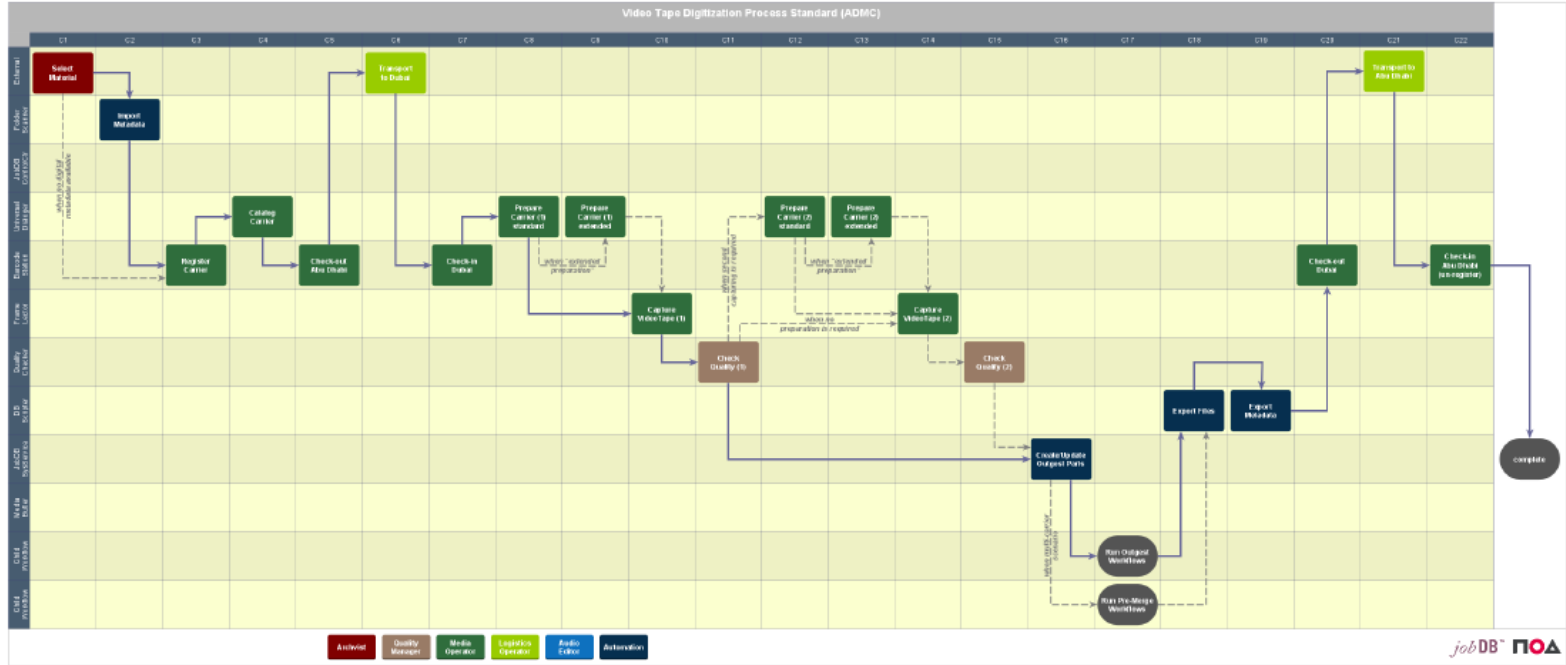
Video Tape Digitization Process Standard (ADMC)

C1 C2 C3 C4 C5 C6 C7 C8 C9 C10 C11 C12 C13 C14 C15 C16 C17 C18 C19 C20 C21 C22

External
Folder Scanner
JobDB Connector
Universal Blabber
Barcode Station
Frame Cutter
Quality Checker
DB Scanner
JobDB System
Media Mover
CMI Workflow
CMI4 Workflow

Select Material
Import Metadata
Register Carrier
Catalog Carrier
Check-out Abu Dhabi
Transport to Dubai
Check-in Dubai
Prepare Carrier (1) standard
Prepare Carrier (1) extended
Capture VideoTape (1)
Check Quality (1)
Prepare Carrier (2) standard
Prepare Carrier (2) extended
Capture VideoTape (2)
Check Quality (2)
Create/Update Outgest Parts
Run Outgest Workflows
Run Pre-Merge Workflows
Export Files
Export Metadata
Check-out Dubai
Transport to Abu Dhabi
Check-in Abu Dhabi (un-register)
complete

when no digital metadata available
when "extended" preparation
when second capturing is required
when "extended" preparation
when no preparation is required
when multi-carrier contents

Archivist
Quality Manager
Media Operator
Logistics Operator
Audio Editor
Automation

jobDB™ ПОД